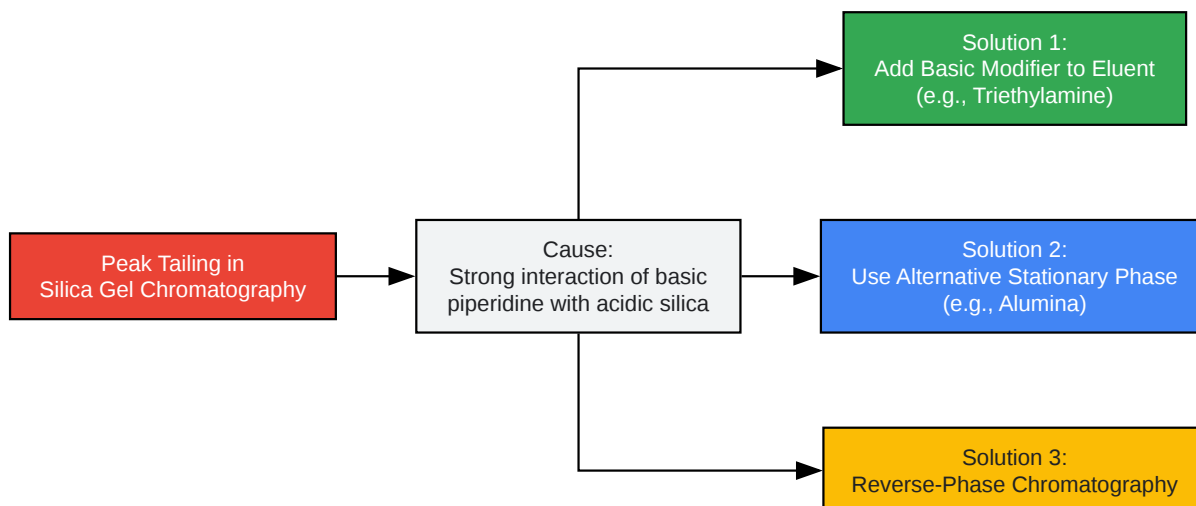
Peak Tailing in
Silica Gel Chromatography

Cause:
Strong interaction of basic
piperidine with acidic silica

Solution 1:
Add Basic Modifier to Eluent
(e.g., Triethylamine)

Solution 2:
Use Alternative Stationary Phase
(e.g., Alumina)

Solution 3:
Reverse-Phase Chromatography